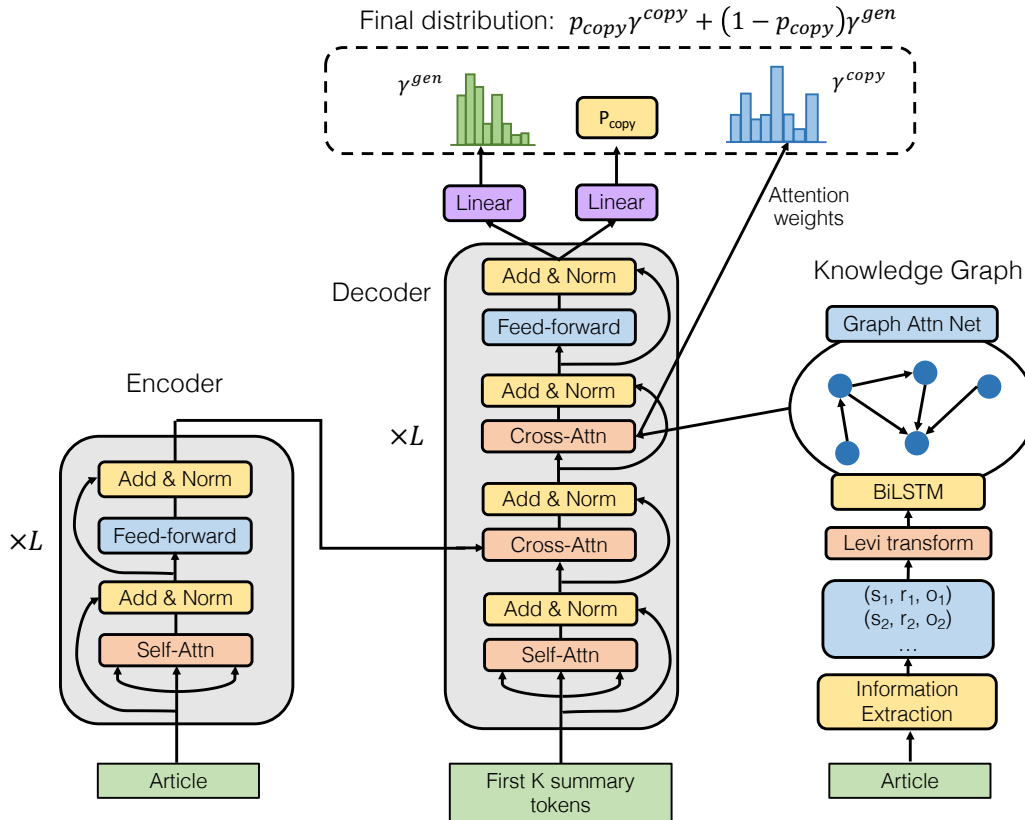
Final distribution: $p_{copy}\gamma^{copy} + (1 - p_{copy})\gamma^{gen}$

$\gamma^{gen}$

$P_{copy}$

$\gamma^{copy}$

Linear

Linear

Attention weights

Knowledge Graph

Decoder

Add & Norm

Feed-forward

Graph Attn Net

Add & Norm

Cross-Attn

$\times L$

Encoder

Add & Norm

Add & Norm

Feed-forward

$\times L$

Cross-Attn

Add & Norm

Add & Norm

Self-Attn

Self-Attn

BiLSTM

Levi transform

($s_1$, $r_1$, $o_1$)
($s_2$, $r_2$, $o_2$)
…

Information Extraction

Article

First K summary tokens

Article